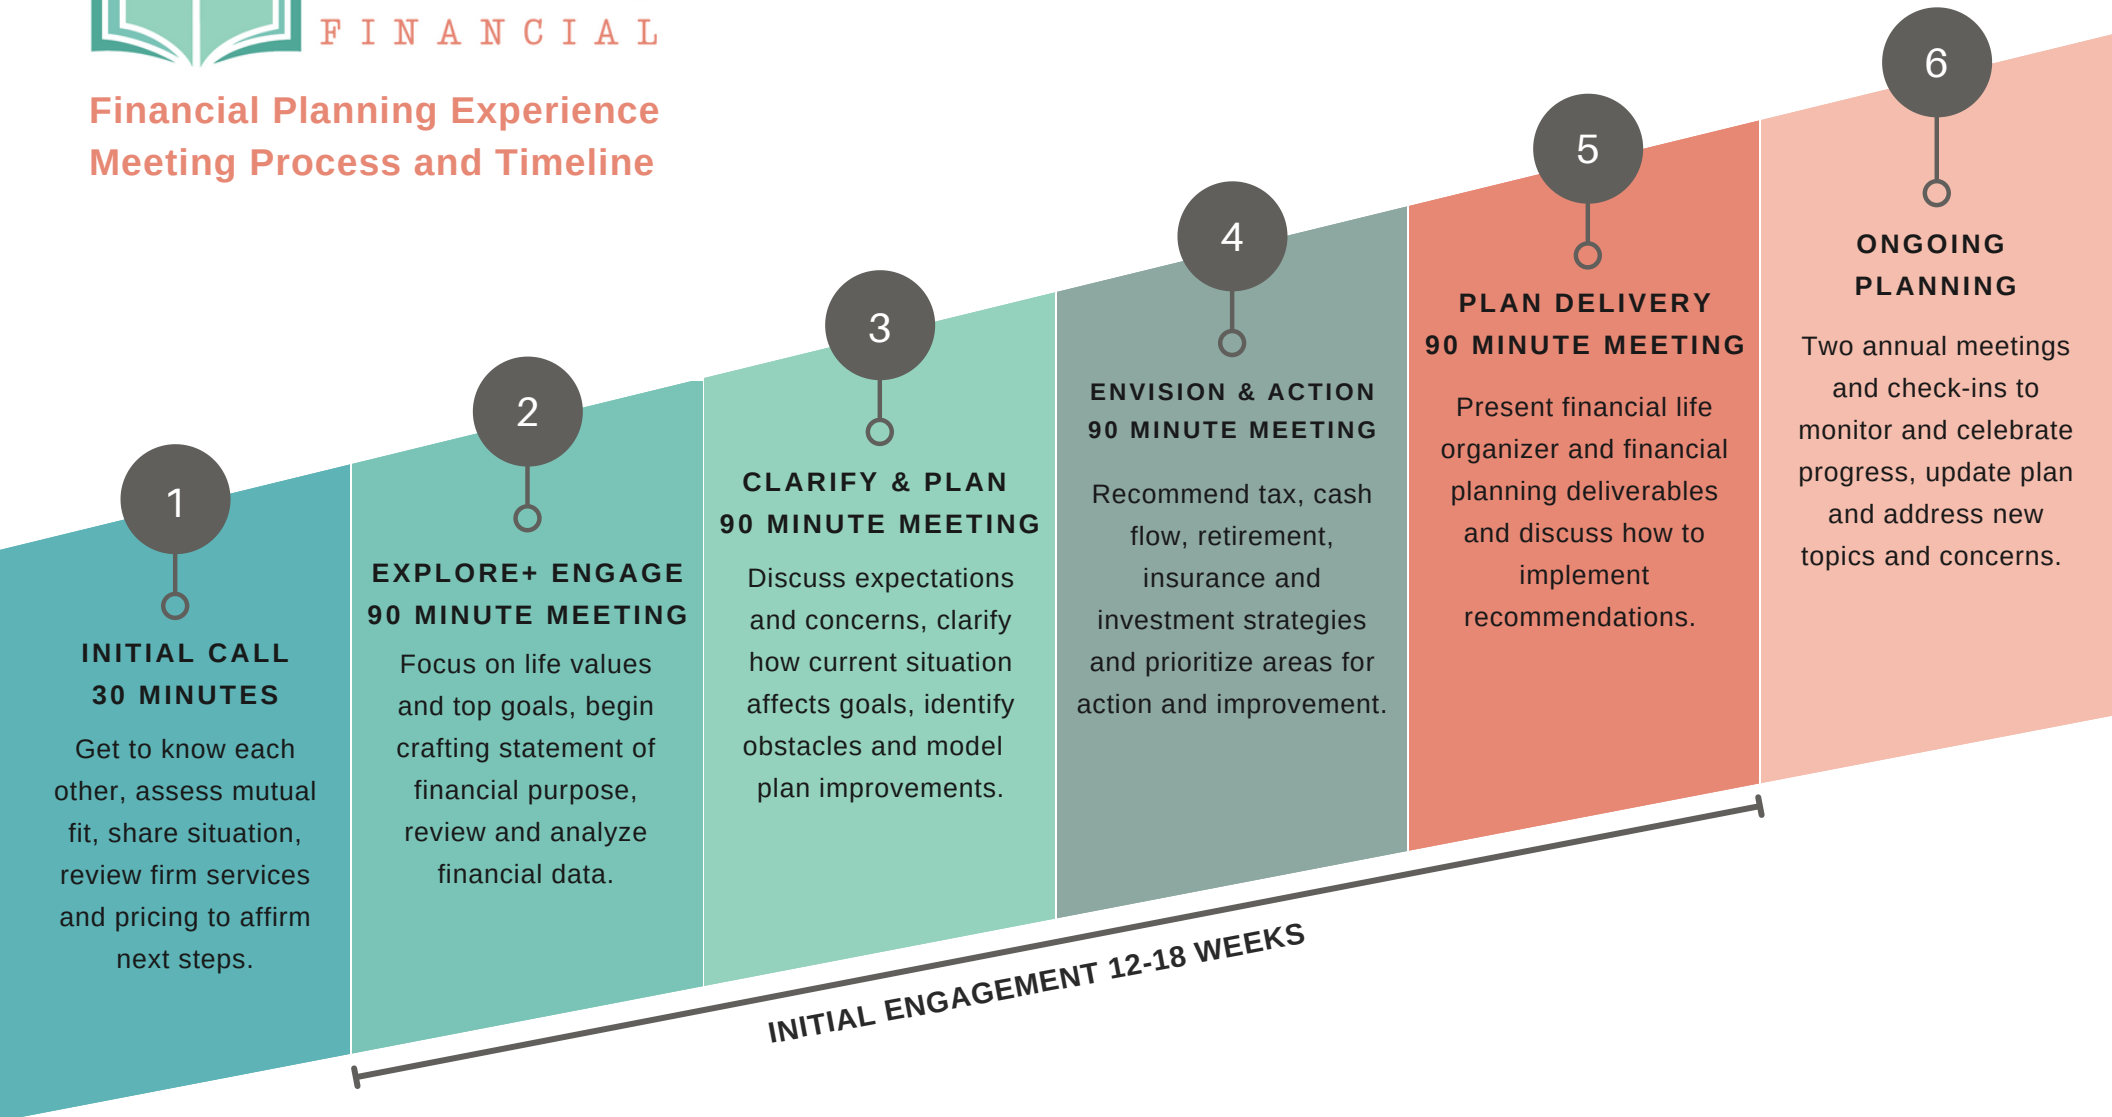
FINANCIAL

Financial Planning Experience
Meeting Process and Timeline

1

INITIAL CALL
30 MINUTES

Get to know each other, assess mutual fit, share situation, review firm services and pricing to affirm next steps.

2

EXPLORE+ ENGAGE
90 MINUTE MEETING

Focus on life values and top goals, begin crafting statement of financial purpose, review and analyze financial data.

3

CLARIFY & PLAN
90 MINUTE MEETING

Discuss expectations and concerns, clarify how current situation affects goals, identify obstacles and model plan improvements.

4

ENVISION & ACTION
90 MINUTE MEETING

Recommend tax, cash flow, retirement, insurance and investment strategies and prioritize areas for action and improvement.

5

PLAN DELIVERY
90 MINUTE MEETING

Present financial life organizer and financial planning deliverables and discuss how to implement recommendations.

6

ONGOING
PLANNING

Two annual meetings and check-ins to monitor and celebrate progress, update plan and address new topics and concerns.

INITIAL ENGAGEMENT 12-18 WEEKS